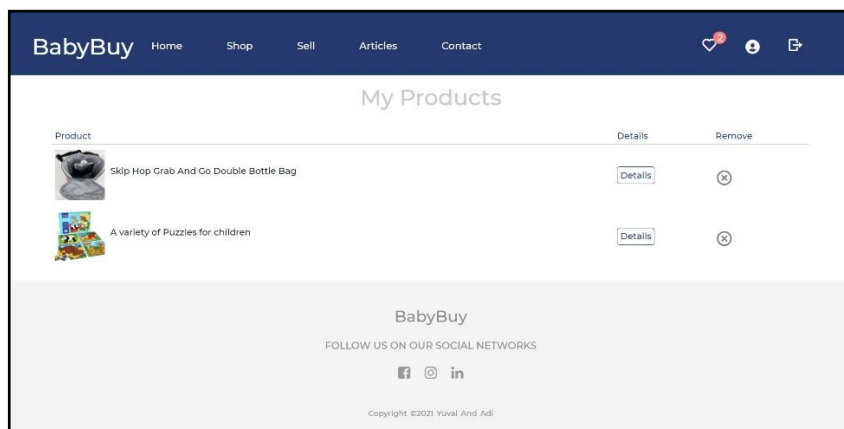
BabyBuy Home Shop Sell Articles Contact

2

My Products

| Product | Details | Remove |
|---|---|---|
| Skip Hop Grab And Go Double Bottle Bag | Details | ⊗ |
| A variety of Puzzles for children | Details | ⊗ |

BabyBuy

FOLLOW US ON OUR SOCIAL NETWORKS

in

Copyright ©2021 Yuval And Adi